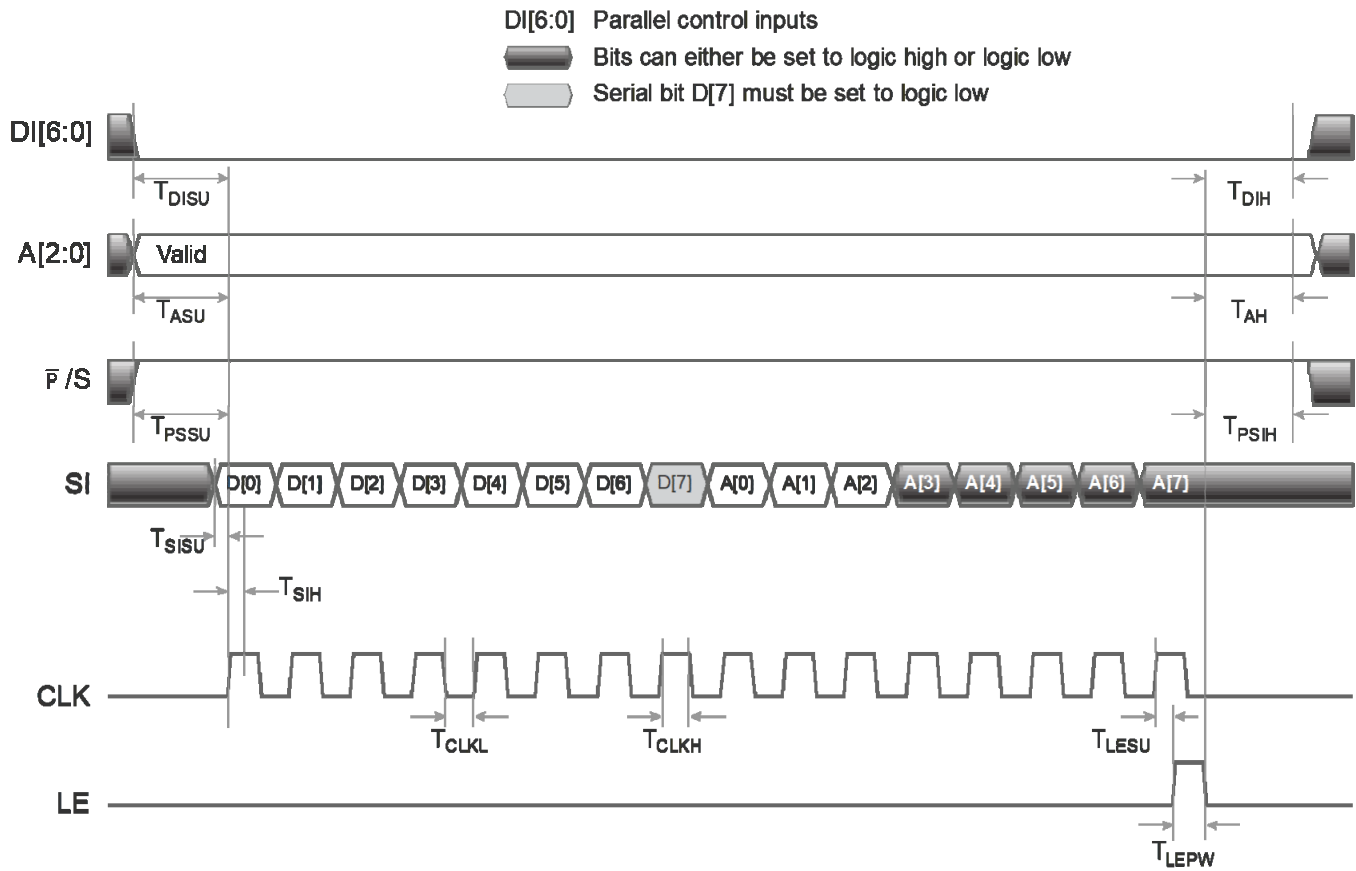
DI[6:0] Parallel control inputs
Bits can either be set to logic high or logic low
Serial bit D[7] must be set to logic low

DI[6:0]
$T_{DISU}$
$T_{DIH}$

A[2:0]
Valid
$T_{ASU}$
$T_{AH}$

$\overline{P}$ /S
$T_{PSSU}$
$T_{PSIH}$

SI
D[0] D[1] D[2] D[3] D[4] D[5] D[6] D[7] A[0] A[1] A[2] A[3] A[4] A[5] A[6] A[7]
$T_{SISU}$
$T_{SIH}$

CLK
$T_{CLKL}$
$T_{CLKH}$
$T_{LESU}$

LE
$T_{LEPW}$